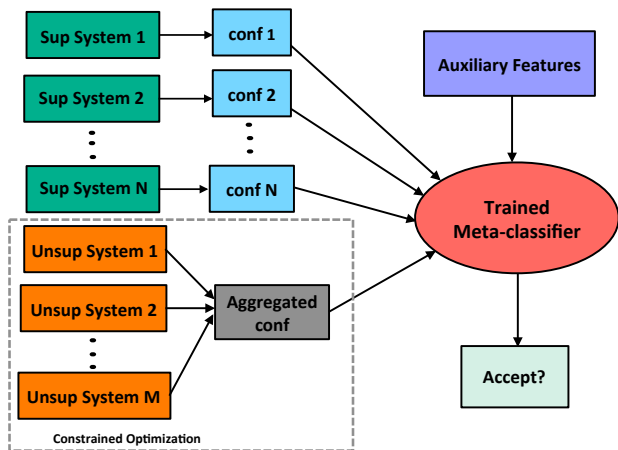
Sup System 1

conf 1

Sup System 2

conf 2

Sup System N

conf N

Auxiliary Features

Trained Meta-classifier

Unsup System 1

Unsup System 2

Unsup System M

Aggregated conf

Accept?

Constrained Optimization